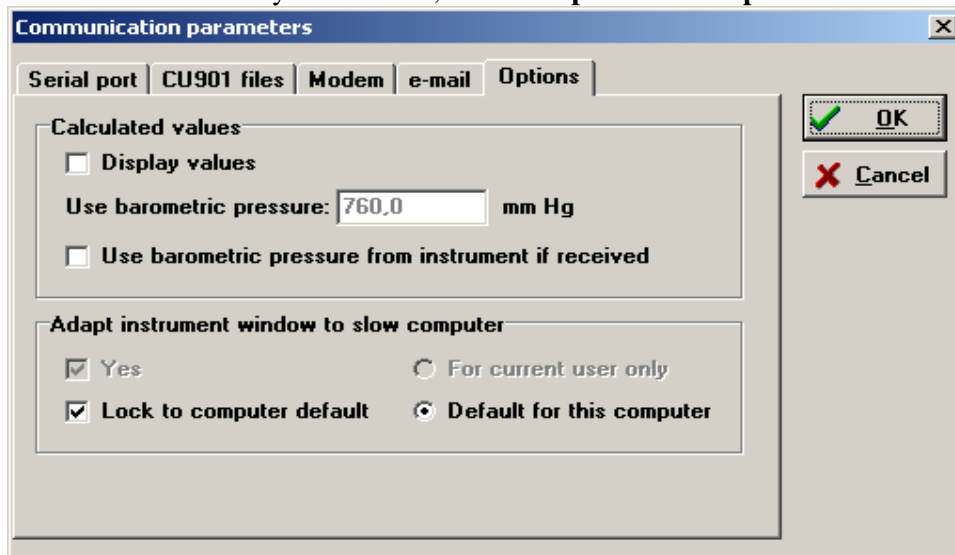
Communication parameters

Serial port | CU901 files | Modem | e-mail | Options

Calculated values

Display values

Use barometric pressure: 760,0 mm Hg

Use barometric pressure from instrument if received

Adapt instrument window to slow computer

Yes

For current user only

Lock to computer default

Default for this computer

OK

Cancel